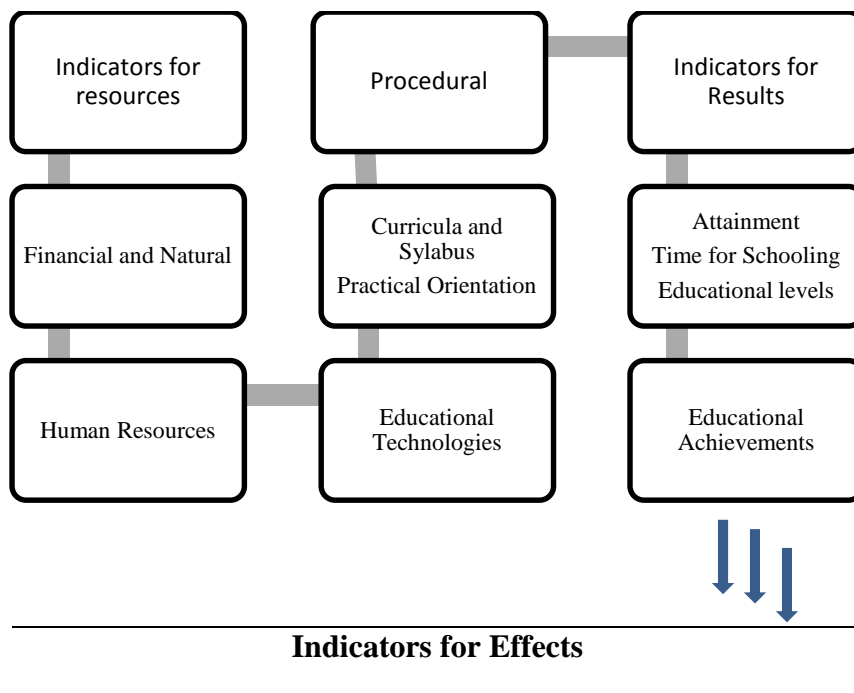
Indicators for resources

Procedural

Indicators for Results

Financial and Natural

Curricula and Sylabus
Practical Orientation

Attainment
Time for Schooling
Educational levels

Human Resources

Educational Technologies

Educational Achievements

**Indicators for Effects**